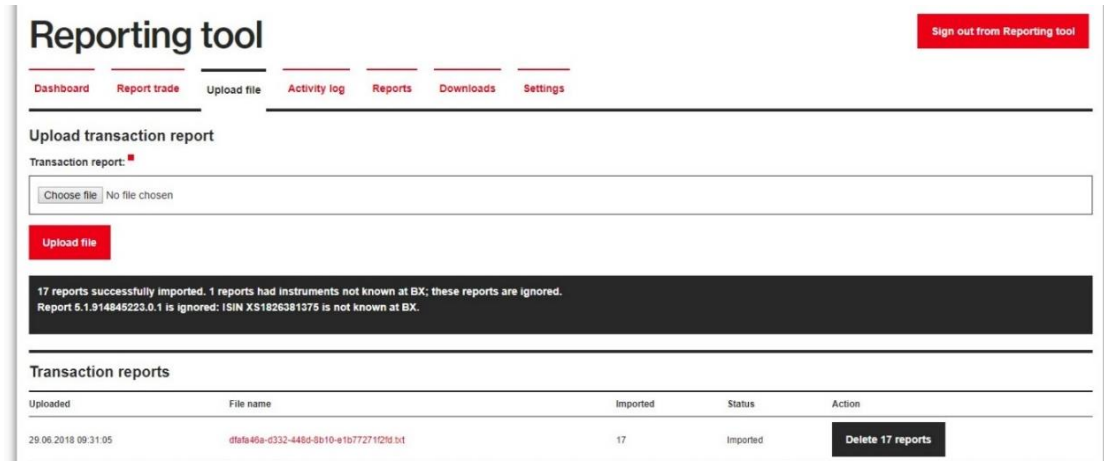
Reporting tool

Sign out from Reporting tool

Dashboard | Report trade | Upload file | Activity log | Reports | Downloads | Settings

Upload transaction report

Transaction report:

Choose file No file chosen

Upload file

17 reports successfully imported. 1 reports had instruments not known at BX; these reports are ignored.
Report 5.1.914845223.0.1 is ignored: ISIN XS1826381375 is not known at BX.

Transaction reports

| Uploaded | File name | Imported | Status | Action |
|---|---|---|---|---|
| 29.06.2018 09:31:05 | dfafa46a-d332-448d-8b10-e1b77271f2fd.txt | 17 | Imported | Delete 17 reports |